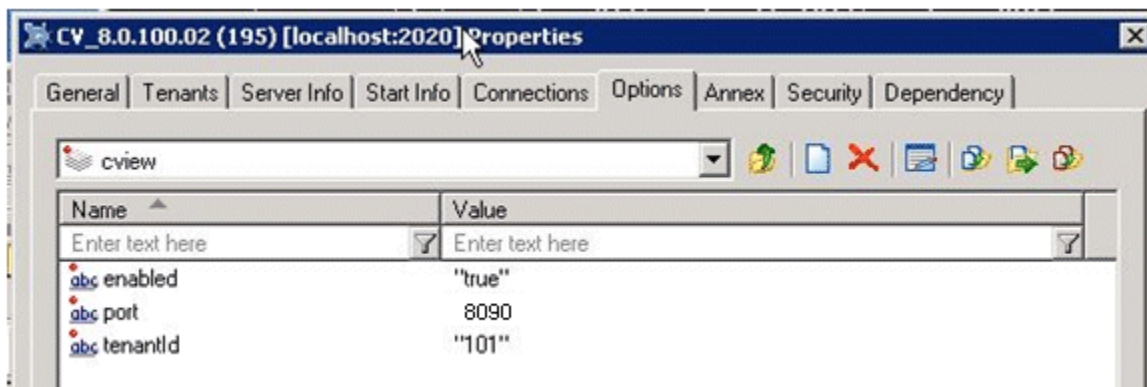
CV_8.0.100.02 (195) [localhost:2020] Properties

General | Tenants | Server Info | Start Info | Connections | Options | Annex | Security | Dependency

cview

| Name | Value |
|---|---|
| Enter text here | Enter text here |
| abc enabled | "true" |
| abc port | 8090 |
| abc tenantId | "101" |